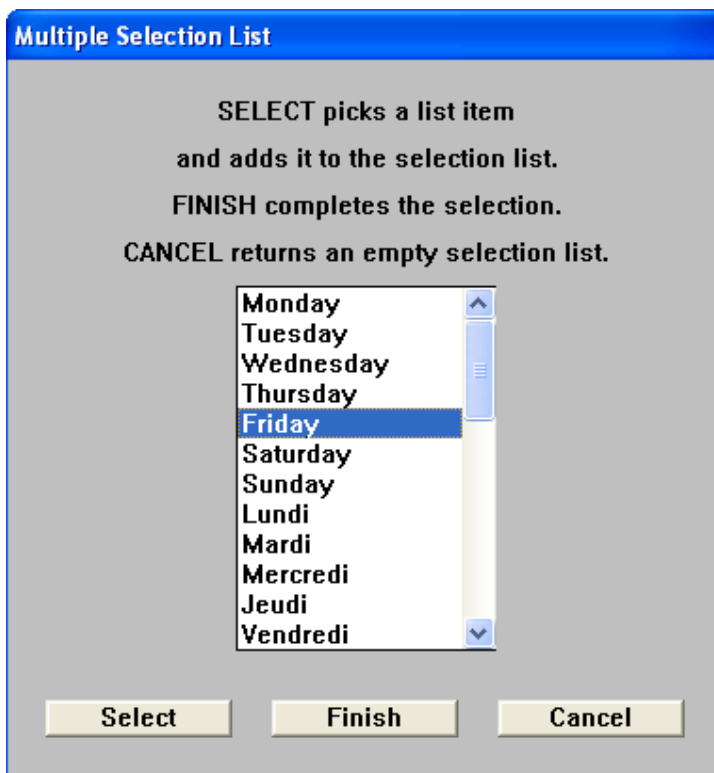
Multiple Selection List

SELECT picks a list item
and adds it to the selection list.
FINISH completes the selection.
CANCEL returns an empty selection list.

Monday
Tuesday
Wednesday
Thursday
Friday
Saturday
Sunday
Lundi
Mardi
Mercredi
Jeudi
Vendredi

Select
Finish
Cancel